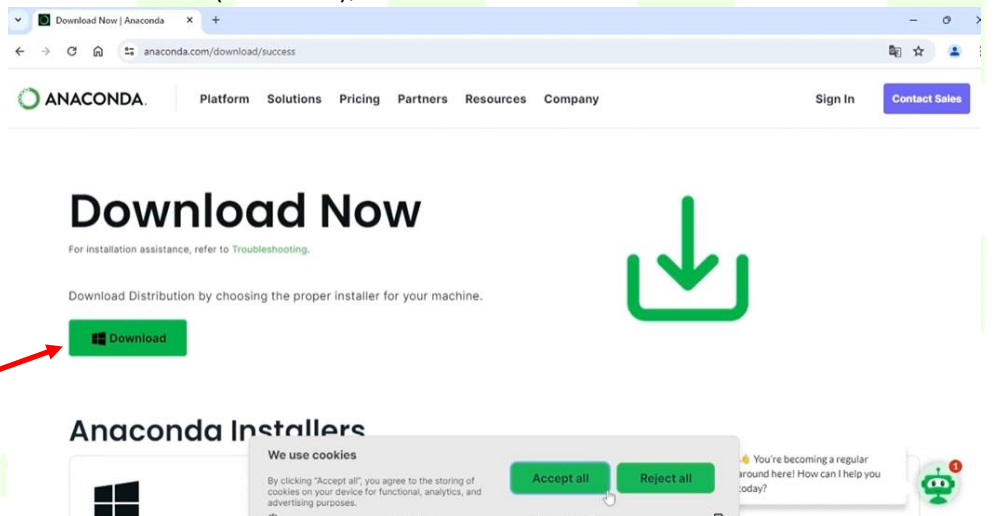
Download Now | Anaconda

anaconda.com/download/success

ANACONDA.

Platform Solutions Pricing Partners Resources Company

Sign In

Contact Sales

Download Now

For installation assistance, refer to Troubleshooting.

Download Distribution by choosing the proper installer for your machine.

Download

Anaconda Installers

We use cookies

By clicking "Accept all", you agree to the storing of cookies on your device for functional, analytics, and advertising purposes.

Accept all

Reject all

👋 You're becoming a regular around here! How can I help you today?

1